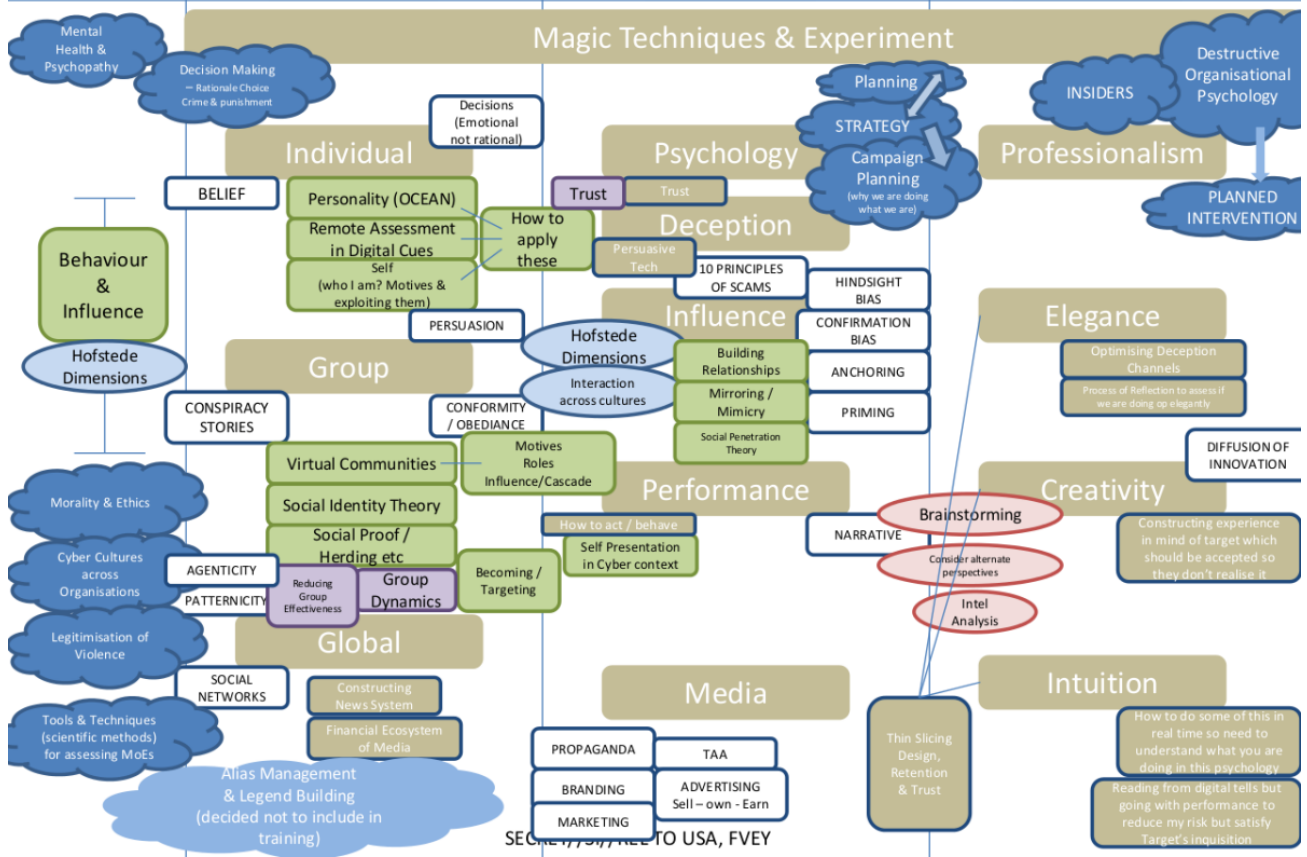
Magic Techniques & Experiment

Mental Health & Psychopathy

Decision Making – Rationale Choice Crime & punishment

Decisions (Emotional not rational)

Planning

STRATEGY

Campaign Planning (why we are doing what we are)

INSIDERS

Destructive Organisational Psychology

PLANNED INTERVENTION

Individual

Psychology

Professionalism

BELIEF

Personality (OCEAN)

Remote Assessment in Digital Cues

Self (who I am? Motives & exploiting them)

How to apply these

Trust

Trust

Deception

Persuasive Tech

10 PRINCIPLES OF SCAMS

HINDSIGHT BIAS

Behaviour & Influence

Hofstede Dimensions

PERSUASION

Influence

CONFIRMATION BIAS

Elegance

Optimising Deception Channels

Process of Reflection to assess if we are doing op elegantly

Group

Hofstede Dimensions

Interaction across cultures

Building Relationships

ANCHORING

Mirroring / Mimicry

PRIMING

CONSPIRACY STORIES

CONFORMITY / OBEDIANCE

Social Penetration Theory

DIFFUSION OF INNOVATION

Virtual Communities

Motives Roles Influence/Cascade

Morality & Ethics

Social Identity Theory

Performance

Creativity

How to act / behave

Brainstorming

NARRATIVE

Constructing experience in mind of target which should be accepted so they don't realise it

Social Proof / Herding etc

Self Presentation in Cyber context

Cyber Cultures across Organisations

AGENTICITY

PATTERNICITY

Reducing Group Effectiveness

Group Dynamics

Becoming / Targeting

Consider alternate perspectives

Intel Analysis

Legitimisation of Violence

Global

SOCIAL NETWORKS

Constructing News System

Media

Intuition

Tools & Techniques (scientific methods) for assessing MoEs

Financial Ecosystem of Media

Thin Slicing Design, Retention & Trust

How to do some of this in real time so need to understand what you are doing in this psychology

PROPAGANDA

TAA

Alias Management & Legend Building (decided not to include in training)

BRANDING

ADVERTISING Sell – own - Earn

Reading from digital tells but going with performance to reduce my risk but satisfy Target's inquisition

MARKETING

SECRET//SI//REL TO USA, FVEY